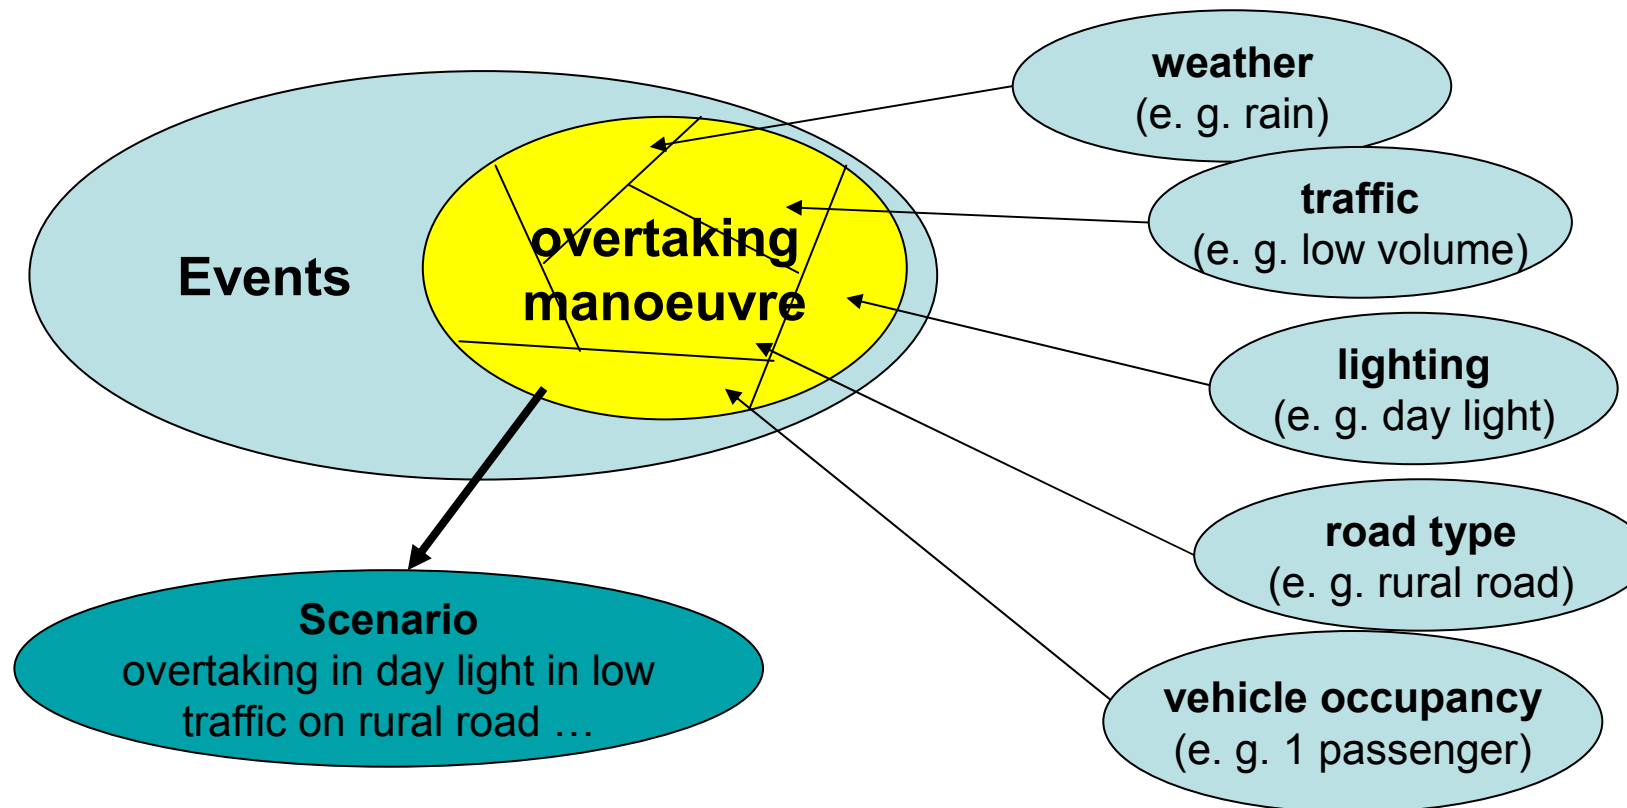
Events

overtaking manoeuvre

weather
(e. g. rain)

traffic
(e. g. low volume)

lighting
(e. g. day light)

road type
(e. g. rural road)

vehicle occupancy
(e. g. 1 passenger)

Scenario
overtaking in day light in low traffic on rural road …